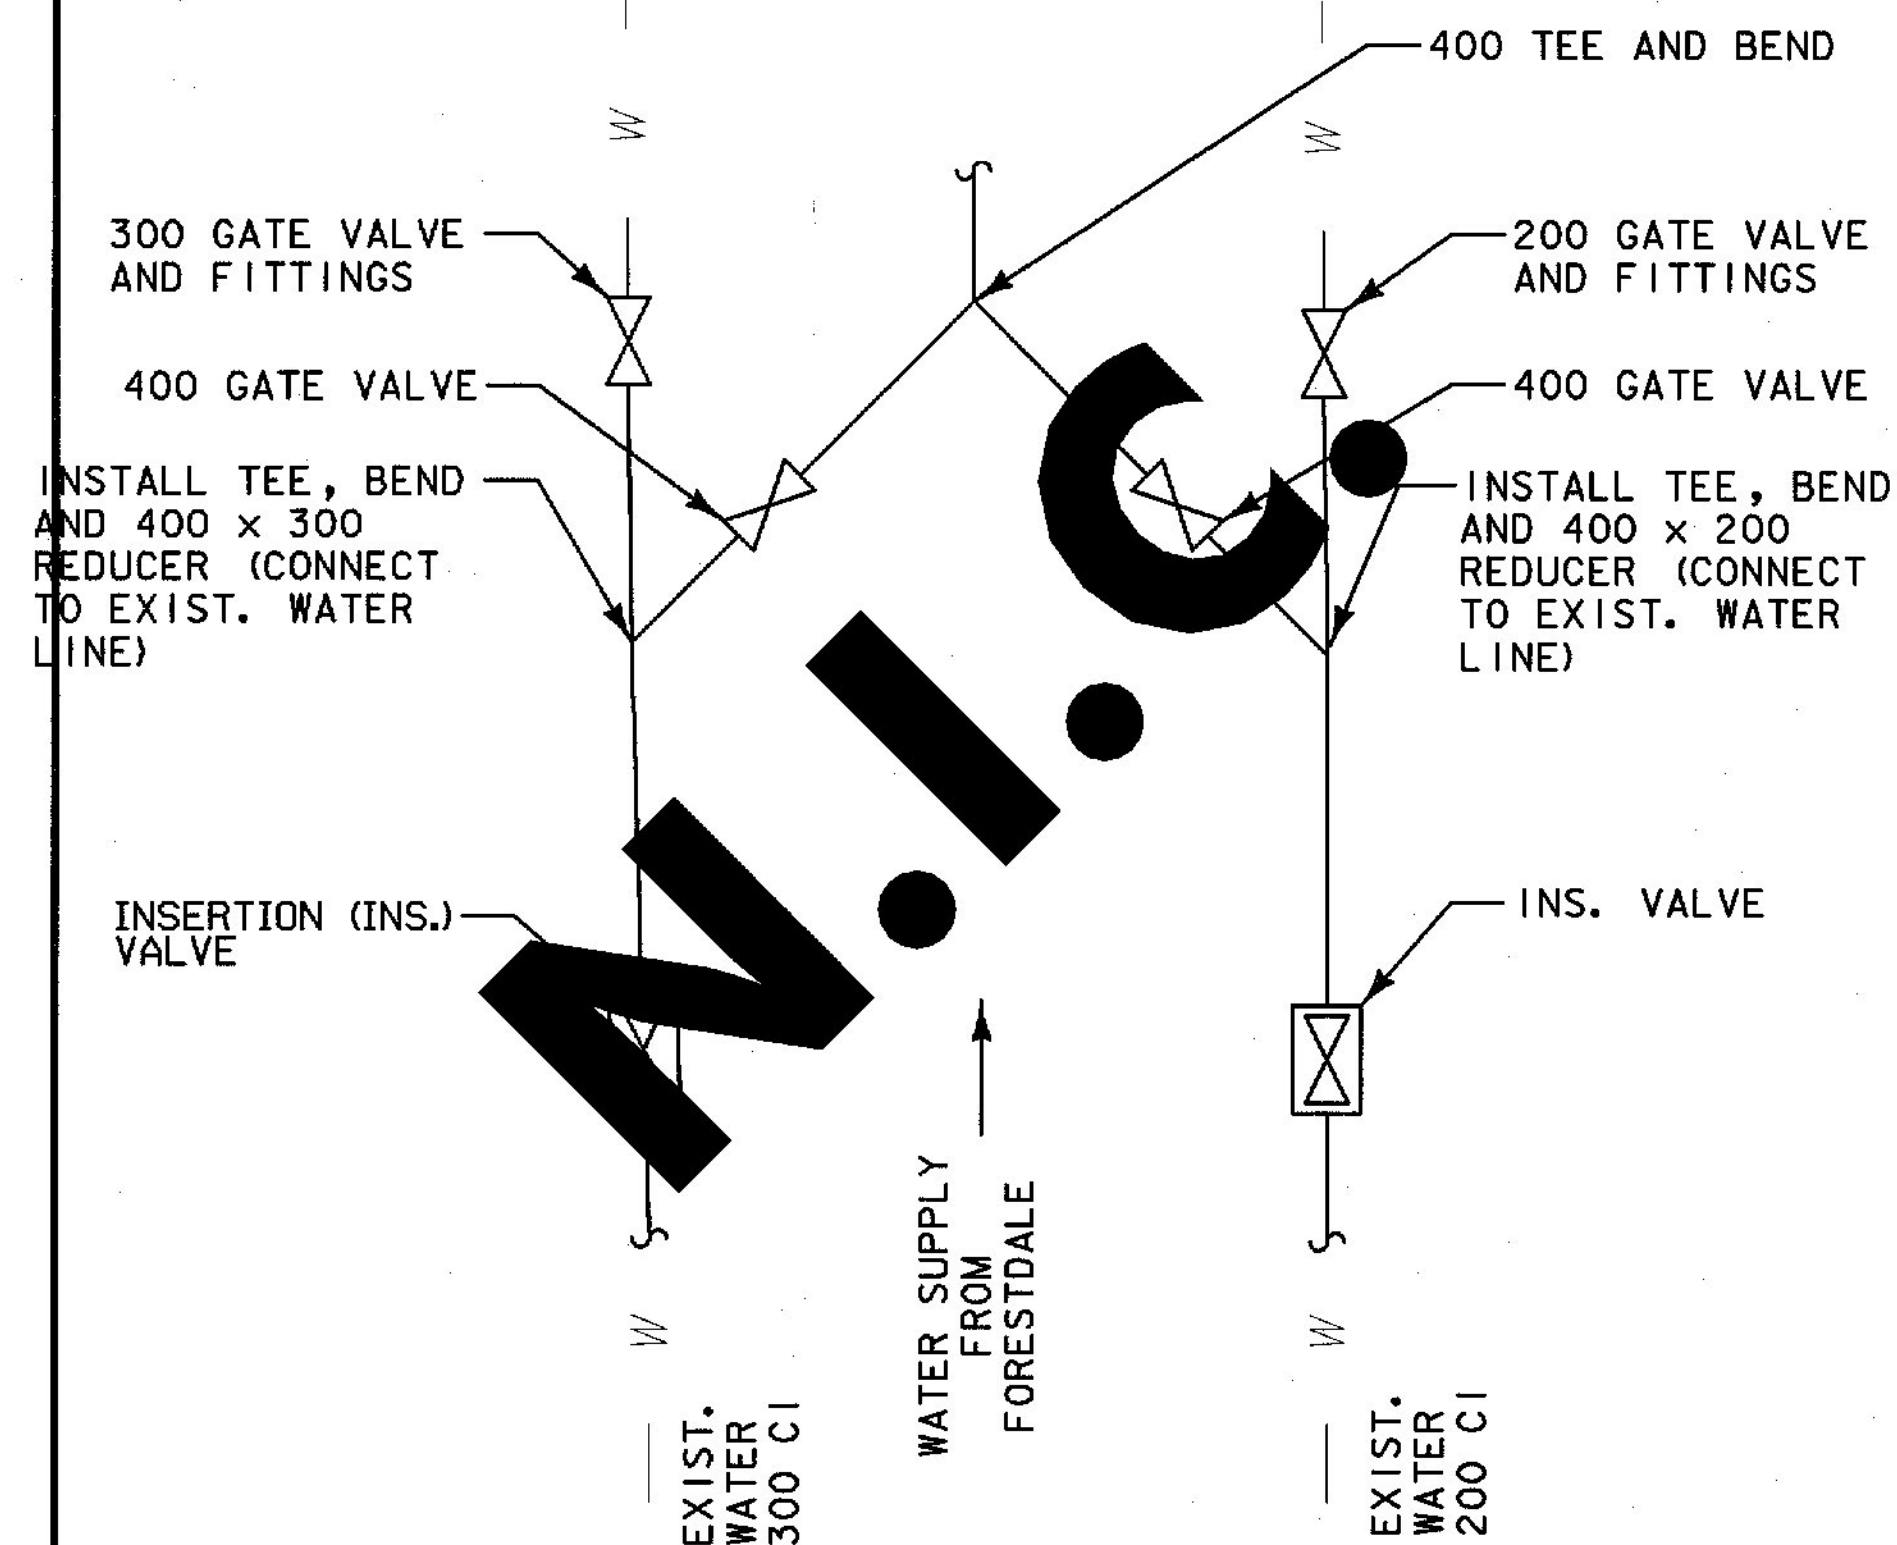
400 TEE AND BEND

W

W

300 GATE VALVE AND FITTINGS

200 GATE VALVE AND FITTINGS

400 GATE VALVE

400 GATE VALVE

INSTALL TEE, BEND AND 400 x 300 REDUCER (CONNECT TO EXIST. WATER LINE)

INSTALL TEE, BEND AND 400 x 200 REDUCER (CONNECT TO EXIST. WATER LINE)

N.I.C.

INSERTION (INS.) VALVE

INS. VALVE

WATER SUPPLY FROM FORESTDALE

W

W

EXIST. WATER 300 CI

EXIST. WATER 200 CI